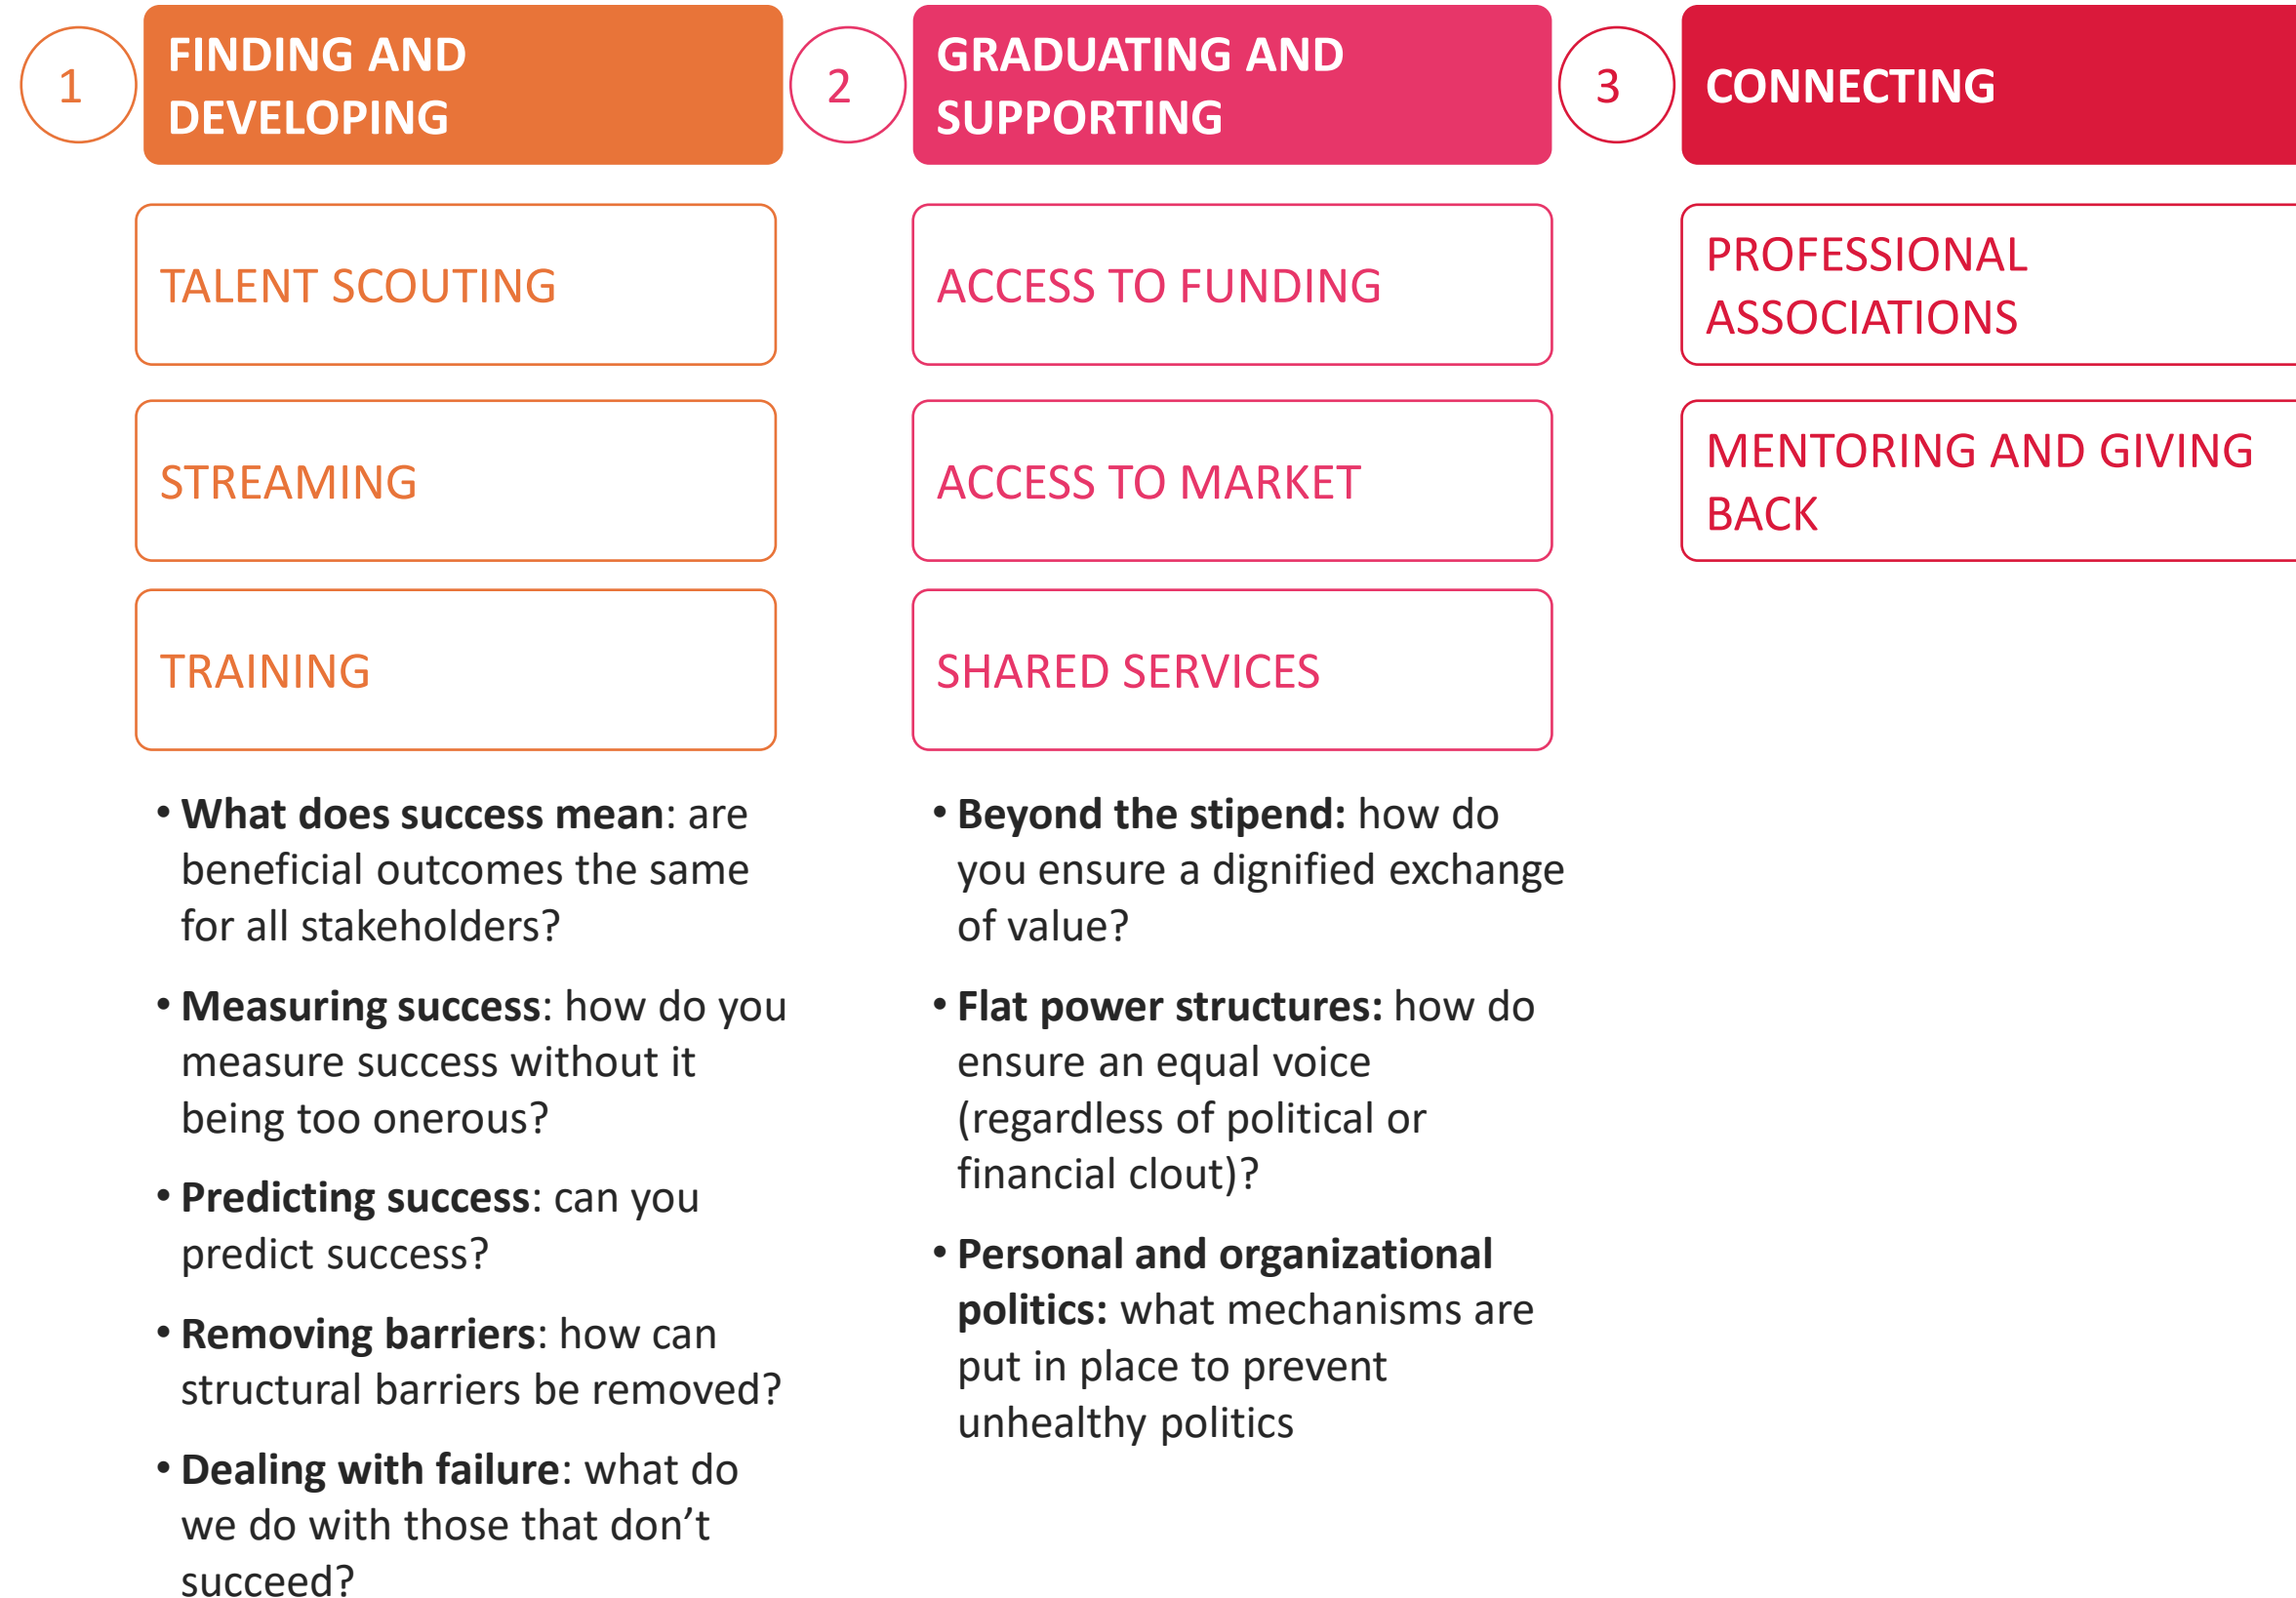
1

FINDING AND DEVELOPING

TALENT SCOUTING

STREAMING

TRAINING

• **What does success mean**: are beneficial outcomes the same for all stakeholders?

• **Measuring success**: how do you measure success without it being too onerous?

• **Predicting success**: can you predict success?

• **Removing barriers**: how can structural barriers be removed?

• **Dealing with failure**: what do we do with those that don’t succeed?

2

GRADUATING AND SUPPORTING

ACCESS TO FUNDING

ACCESS TO MARKET

SHARED SERVICES

• **Beyond the stipend:** how do you ensure a dignified exchange of value?

• **Flat power structures:** how do ensure an equal voice (regardless of political or financial clout)?

• **Personal and organizational politics:** what mechanisms are put in place to prevent unhealthy politics

3

CONNECTING

PROFESSIONAL ASSOCIATIONS

MENTORING AND GIVING BACK